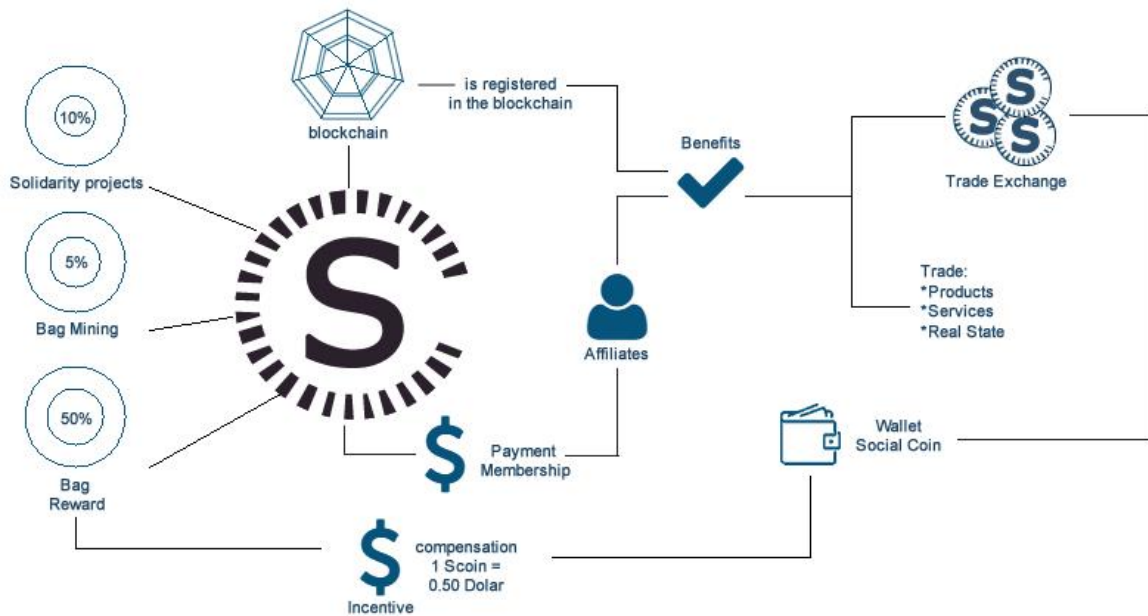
10%

Solidarity projects

5%

Bag Mining

50%

Bag Reward

blockchain

is registered in the blockchain

Benefits

S

Affiliates

$

Payment Membership

S S S

Trade Exchange

Trade:
*Products
*Services
*Real State

Wallet Social Coin

$

compensation 1 Scoin = 0.50 Dolar

Incentive